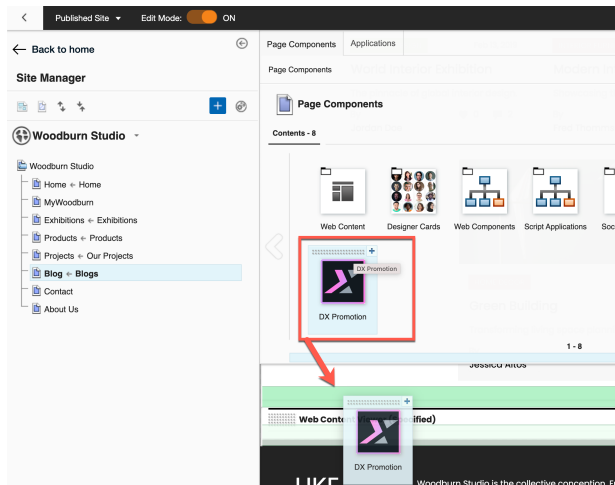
Published Site
Edit Mode: ON

← Back to home

Site Manager

Woodburn Studio

Woodburn Studio
Home ← Home
MyWoodburn
Exhibitions ← Exhibitions
Products ← Products
Projects ← Our Projects
Blog ← Blogs
Contact
About Us

Page Components | Applications

Page Components

Page Components

Contents - 8

Web Content
Designer Cards
Web Components
Script Applications
Soc

DX Promotion
DX Promotion

1 - 8

Jessica Altos

Web Conte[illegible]ified)

DX Promotion

Woodburn Studio is the collective concention. E